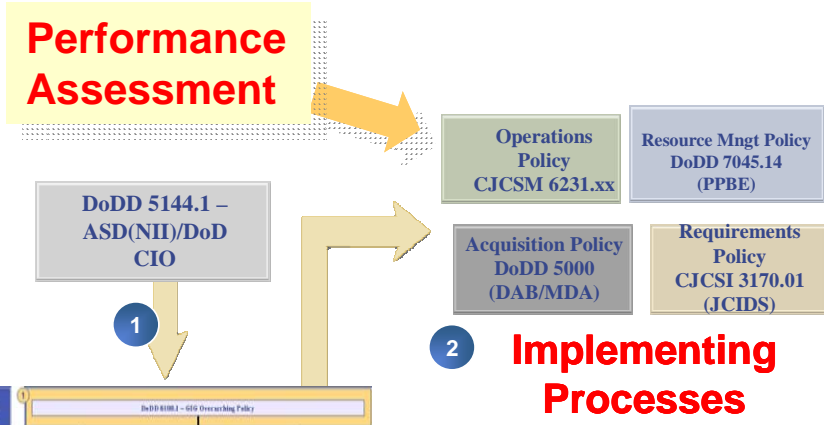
Performance Assessment

DoDD 5144.1 – ASD(NII)/DoD CIO

1

DoDD 8100.1 – GIG Overarching Policy

Operations Policy CJCSM 6231.xx

Resource Mngt Policy DoDD 7045.14 (PPBE)

Acquisition Policy DoDD 5000 (DAB/MDA)

Requirements Policy CJCSI 3170.01 (JCIDS)

2

Implementing Processes